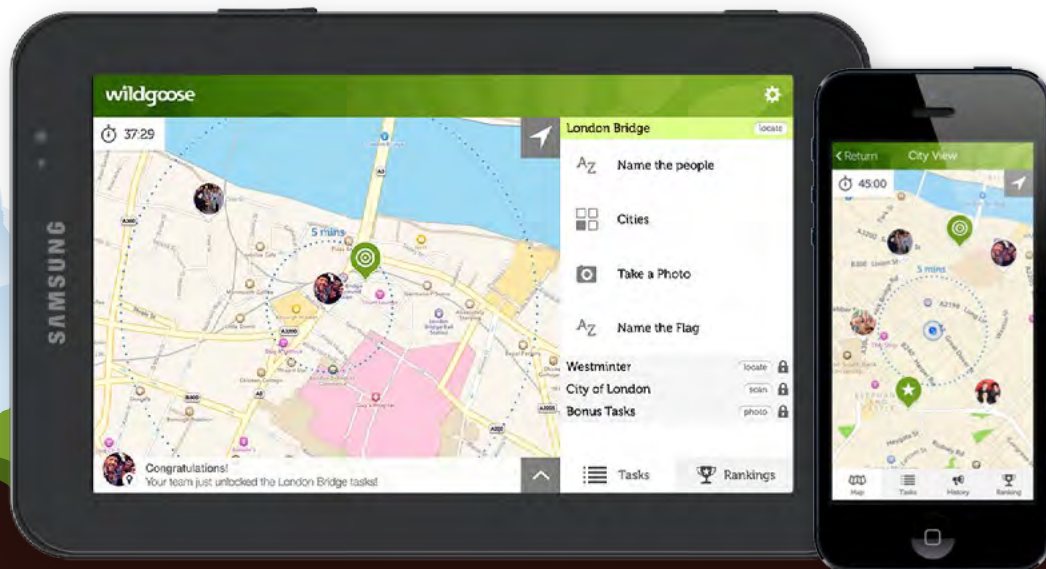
SAMSUNG

wildgoose

37:29

5 mins

London Bridge locate

Name the people

Cities

Take a Photo

Name the Flag

Westmintster locate

City of London scan

Bonus Tasks photo

Congratulations!
Your team just unlocked the London Bridge tasks!

Tasks

Rankings

Return

City View

45:00

5 mins

Map

Tasks

History

Ranking